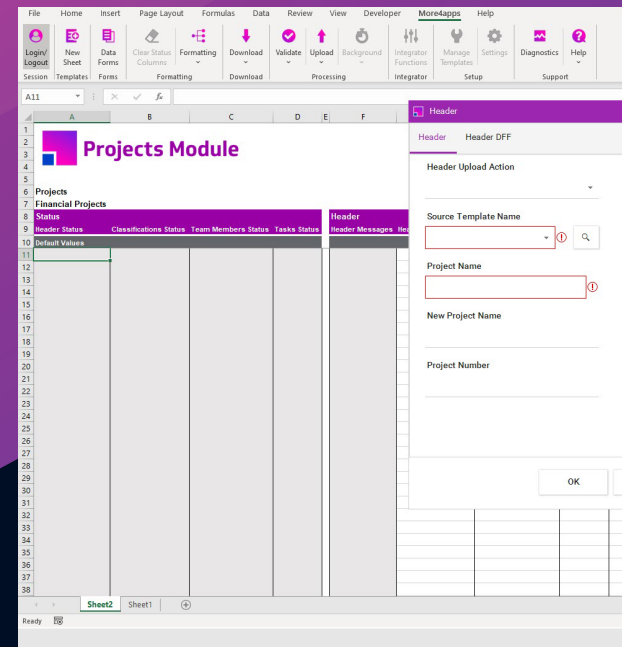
File Home Insert Page Layout Formulas Data Review View Developer More4apps Help

Login/ Logout
Session
New Sheet
Templates
Data Forms
Forms
Clear Status Columns
Formatting
Formatting
Download
Download
Validate
Upload
Background
Processing
Integrator Functions
Integrator
Manage Templates
Settings
Setup
Diagnostics
Help
Support

A11

| | A | B | C | D | E | F |
|---|---|---|---|---|---|---|
| 6 | Projects | | | | | |
| 7 | Financial Projects | | | | | |
| 8 | Status | | | | | Header |
| 9 | Header Status | Classifications Status | Team Members Status | Tasks Status | | Header Messages |
| 10 | Default Values | | | | | |

Projects Module

Header

Header
Header DFF

Header Upload Action

Source Template Name

Project Name

New Project Name

Project Number

OK

Sheet2 Sheet1

Ready